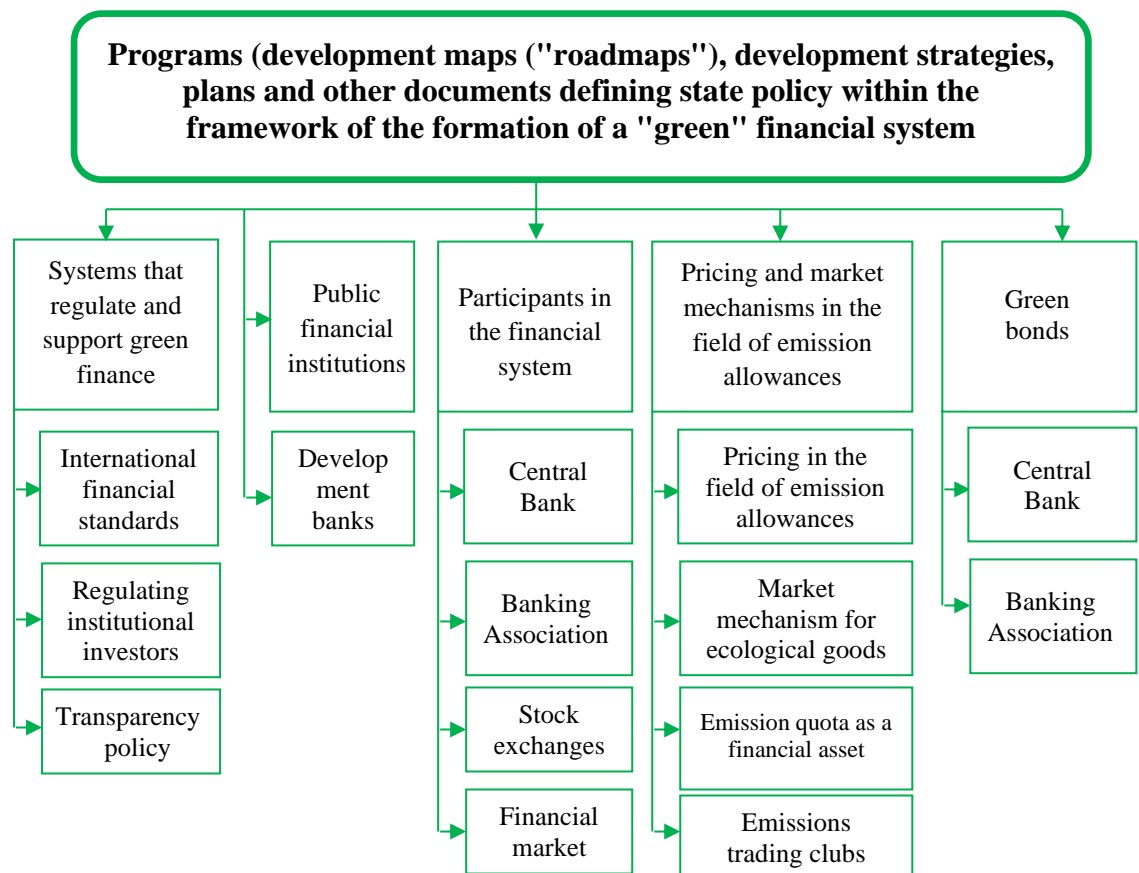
Programs (development maps ("roadmaps"), development strategies, plans and other documents defining state policy within the framework of the formation of a "green" financial system

Systems that regulate and support green finance

International financial standards

Regulating institutional investors

Transparency policy

Public financial institutions

Develop ment banks

Participants in the financial system

Central Bank

Banking Association

Stock exchanges

Financial market

Pricing and market mechanisms in the field of emission allowances

Pricing in the field of emission allowances

Market mechanism for ecological goods

Emission quota as a financial asset

Emissions trading clubs

Green bonds

Central Bank

Banking Association